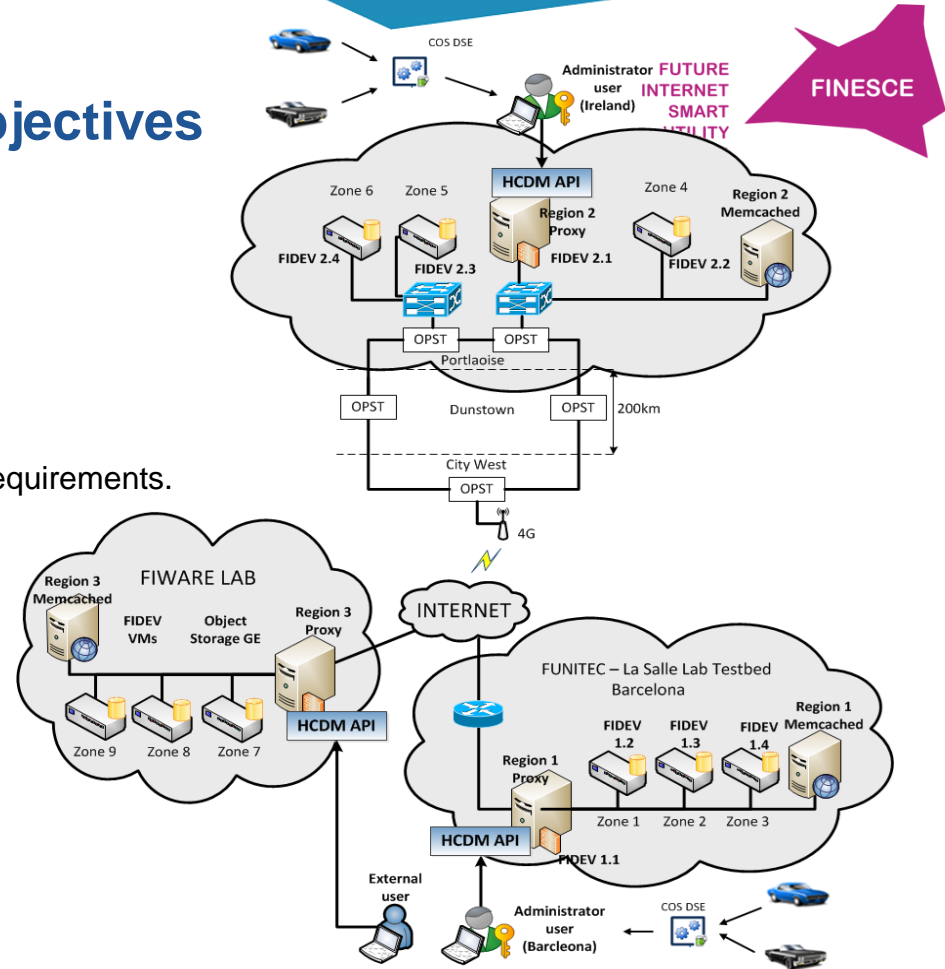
bjectives

equirements.

FINESCE

COS DSE

Administrator user (Ireland)

FUTURE INTERNET SMART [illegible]TILITY

HCDM API

Zone 6

Zone 5

Region 2 Proxy

Zone 4

Region 2 Memcached

FIDEV 2.4

FIDEV 2.3

FIDEV 2.1

FIDEV 2.2

OPST

OPST

Portlaoise

OPST

Dunstown

OPST

200km

City West

OPST

4G

INTERNET

Region 3 Memcached

FIWARE LAB

FIDEV VMs

Object Storage GE

Region 3 Proxy

HCDM API

Zone 9

Zone 8

Zone 7

FUNITEC – La Salle Lab Testbed Barcelona

Region 1 Memcached

FIDEV 1.2

FIDEV 1.3

FIDEV 1.4

Region 1 Proxy

Zone 1

Zone 2

Zone 3

HCDM API

FIDEV 1.1

External user

Administrator user (Barcleona)

COS DSE